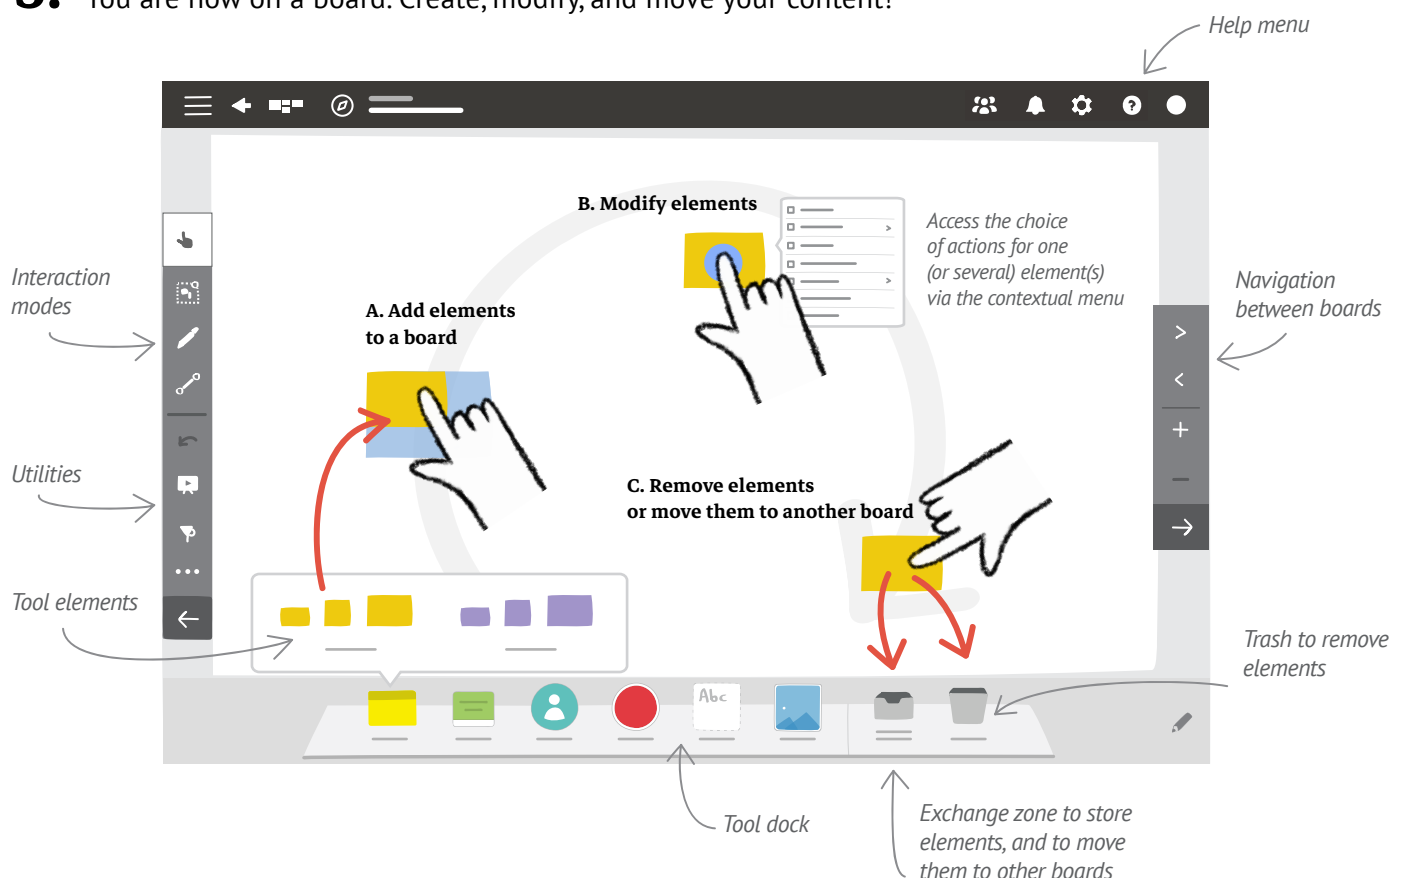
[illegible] You are now on a board. Create, modify, and move your content!

Help menu

B. Modify elements

Access the choice of actions for one (or several) element(s) via the contextual menu

Interaction modes

A. Add elements to a board

Navigation between boards

Utilities

C. Remove elements or move them to another board

Tool elements

Trash to remove elements

Abc

Tool dock

Exchange zone to store elements, and to move them to other boards